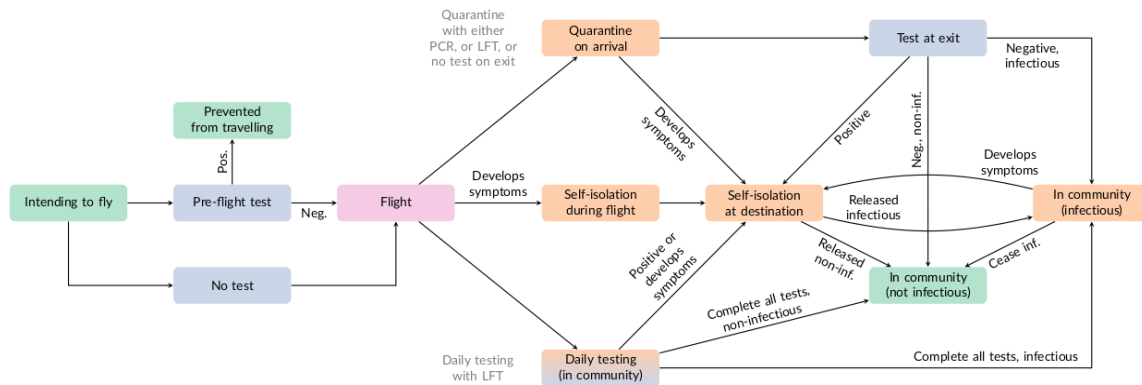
Quarantine with either PCR, or LFT, or no test on exit

Quarantine on arrival

Test at exit

Negative, infectious

Prevented from travelling

Develops symptoms

Positive

Neg., non-inf.

Pos.

Develops symptoms

Develops symptoms

Intending to fly

Pre-flight test

Neg.

Flight

Self-isolation during flight

Self-isolation at destination

Released infectious

In community (infectious)

Positive or develops symptoms

Released non-inf.

Cease inf.

No test

In community (not infectious)

Complete all tests, non-infectious

Daily testing with LFT

Daily testing (in community)

Complete all tests, infectious